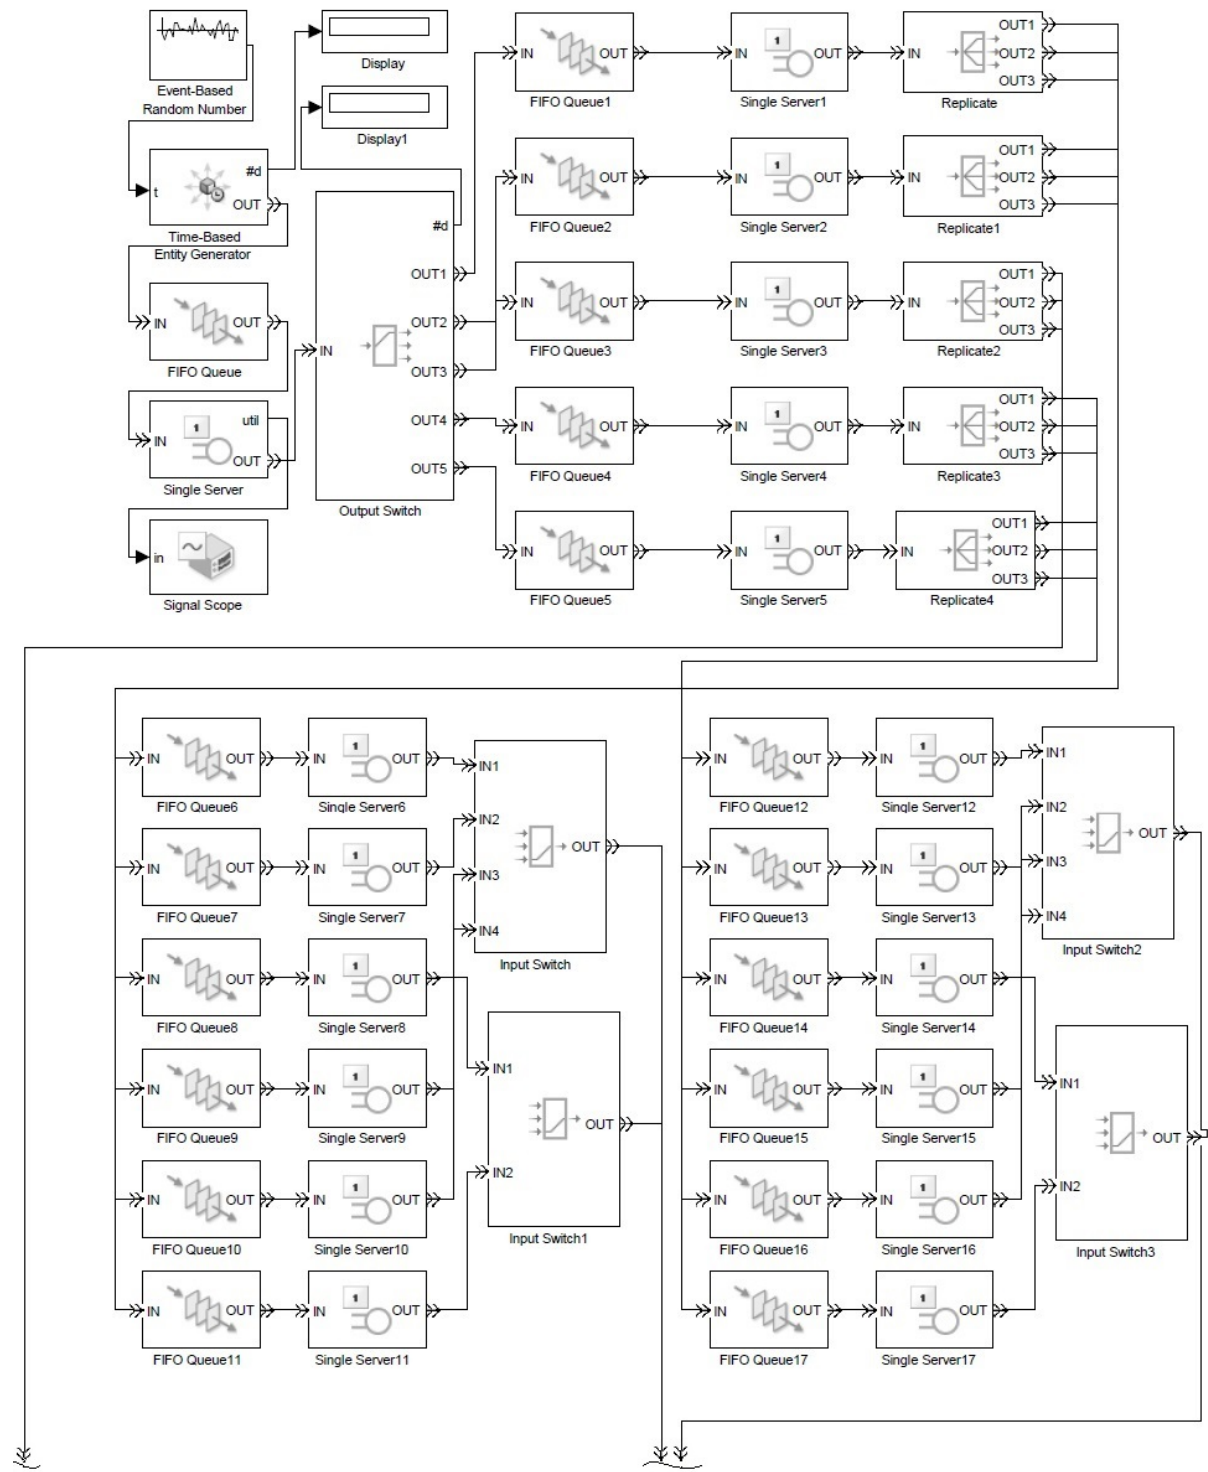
Event-Based Random Number

Display

Display1

t
#d
OUT
Time-Based Entity Generator

IN OUT
FIFO Queue

1
IN util OUT
Single Server

in
Signal Scope

#d
IN
OUT1
OUT2
OUT3
OUT4
OUT5
Output Switch

IN OUT
FIFO Queue1

1
IN OUT
Single Server1

IN OUT1 OUT2 OUT3
Replicate

IN OUT
FIFO Queue2

1
IN OUT
Single Server2

IN OUT1 OUT2 OUT3
Replicate1

IN OUT
FIFO Queue3

1
IN OUT
Single Server3

IN OUT1 OUT2 OUT3
Replicate2

IN OUT
FIFO Queue4

1
IN OUT
Single Server4

IN OUT1 OUT2 OUT3
Replicate3

IN OUT
FIFO Queue5

1
IN OUT
Single Server5

IN OUT1 OUT2 OUT3
Replicate4

IN OUT
FIFO Queue6

1
IN OUT
Single Server6

IN OUT
FIFO Queue7

1
IN OUT
Single Server7

IN OUT
FIFO Queue8

1
IN OUT
Single Server8

IN OUT
FIFO Queue9

1
IN OUT
Single Server9

IN OUT
FIFO Queue10

1
IN OUT
Single Server10

IN OUT
FIFO Queue11

1
IN OUT
Single Server11

IN1 IN2 IN3 IN4 OUT
Input Switch

IN1 IN2 OUT
Input Switch1

IN OUT
FIFO Queue12

1
IN OUT
Single Server12

IN OUT
FIFO Queue13

1
IN OUT
Single Server13

IN OUT
FIFO Queue14

1
IN OUT
Single Server14

IN OUT
FIFO Queue15

1
IN OUT
Single Server15

IN OUT
FIFO Queue16

1
IN OUT
Single Server16

IN OUT
FIFO Queue17

1
IN OUT
Single Server17

IN1 IN2 IN3 IN4 OUT
Input Switch2

IN1 IN2 OUT
Input Switch3